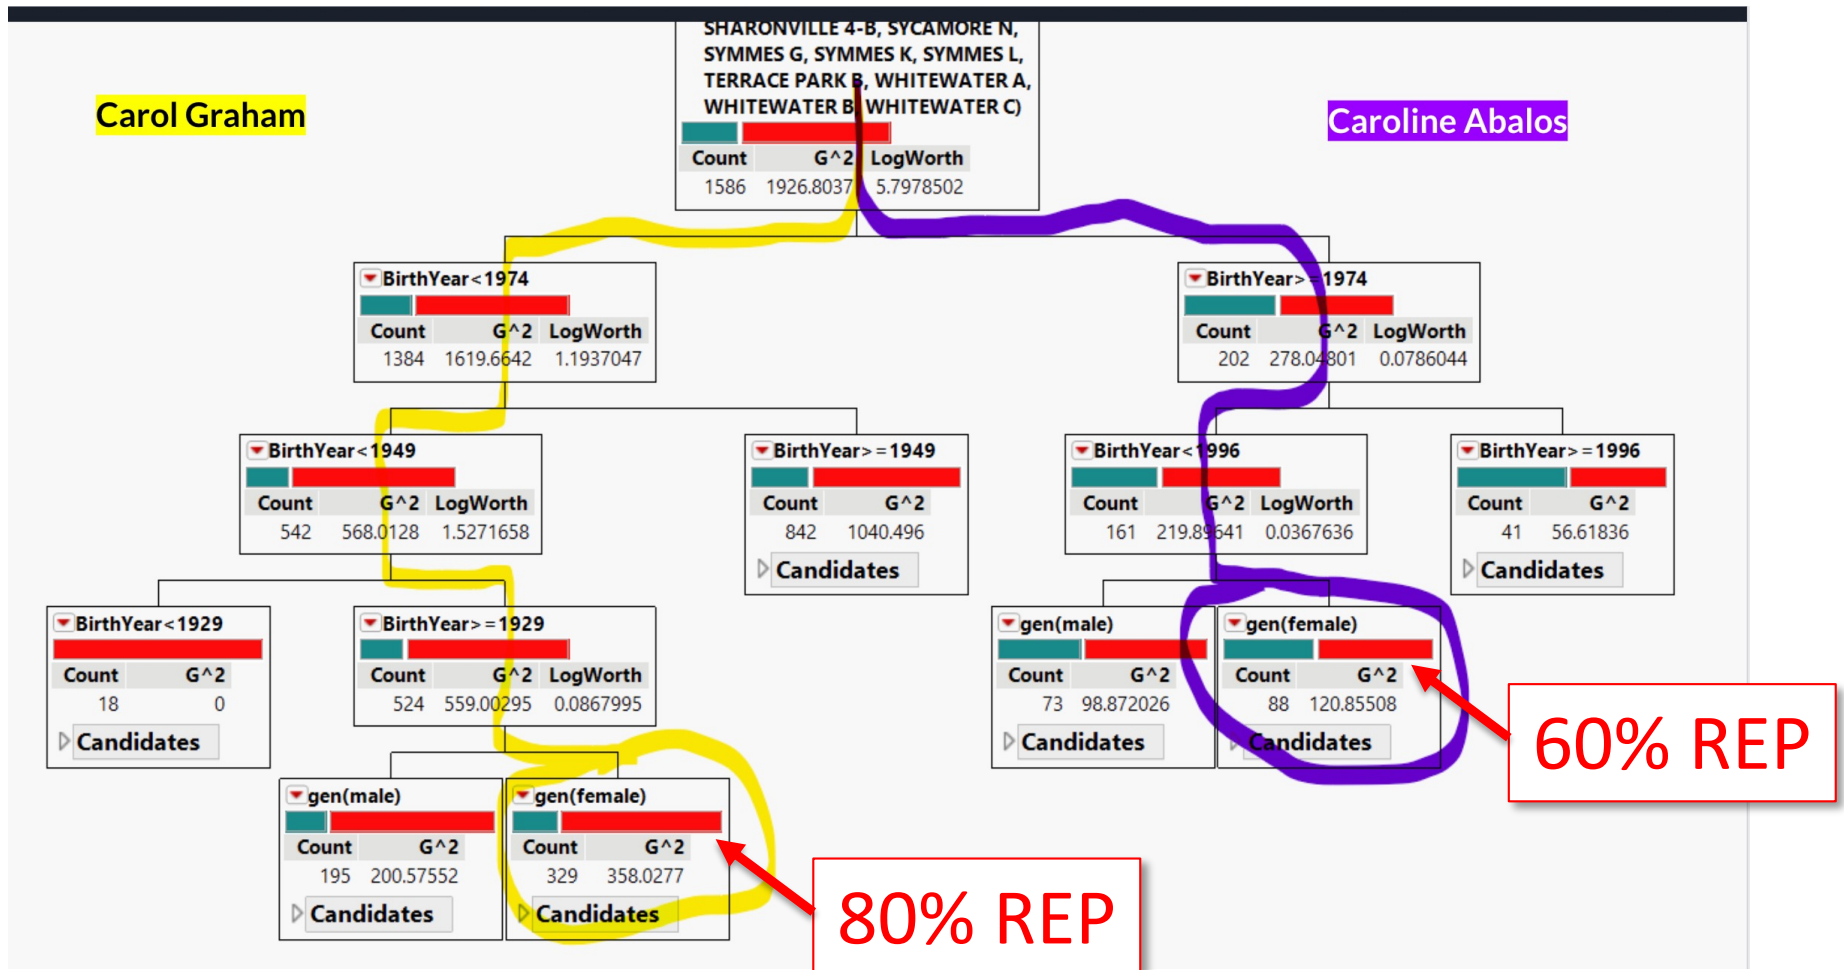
SHARONVILLE 4-B, SYCAMORE N, SYMMES G, SYMMES K, SYMMES L, TERRACE PARK B, WHITEWATER A, WHITEWATER B, WHITEWATER C)

| Count | G^2 | LogWorth |
|---|---|---|
| 1586 | 1926.8037 | 5.7978502 |

Carol Graham

Caroline Abalos

BirthYear<1974

| Count | G^2 | LogWorth |
|---|---|---|
| 1384 | 1619.6642 | 1.1937047 |

BirthYear>=1974

| Count | G^2 | LogWorth |
|---|---|---|
| 202 | 278.04801 | 0.0786044 |

BirthYear<1949

| Count | G^2 | LogWorth |
|---|---|---|
| 542 | 568.0128 | 1.5271658 |

BirthYear>=1949

| Count | G^2 |
|---|---|
| 842 | 1040.496 |

Candidates

BirthYear<1996

| Count | G^2 | LogWorth |
|---|---|---|
| 161 | 219.89641 | 0.0367636 |

BirthYear>=1996

| Count | G^2 |
|---|---|
| 41 | 56.61836 |

Candidates

BirthYear<1929

| Count | G^2 |
|---|---|
| 18 | 0 |

Candidates

BirthYear>=1929

| Count | G^2 | LogWorth |
|---|---|---|
| 524 | 559.00295 | 0.0867995 |

gen(male)

| Count | G^2 |
|---|---|
| 73 | 98.872026 |

Candidates

gen(female)

| Count | G^2 |
|---|---|
| 88 | 120.85508 |

Candidates

60% REP

gen(male)

| Count | G^2 |
|---|---|
| 195 | 200.57552 |

Candidates

gen(female)

| Count | G^2 |
|---|---|
| 329 | 358.0277 |

Candidates

80% REP